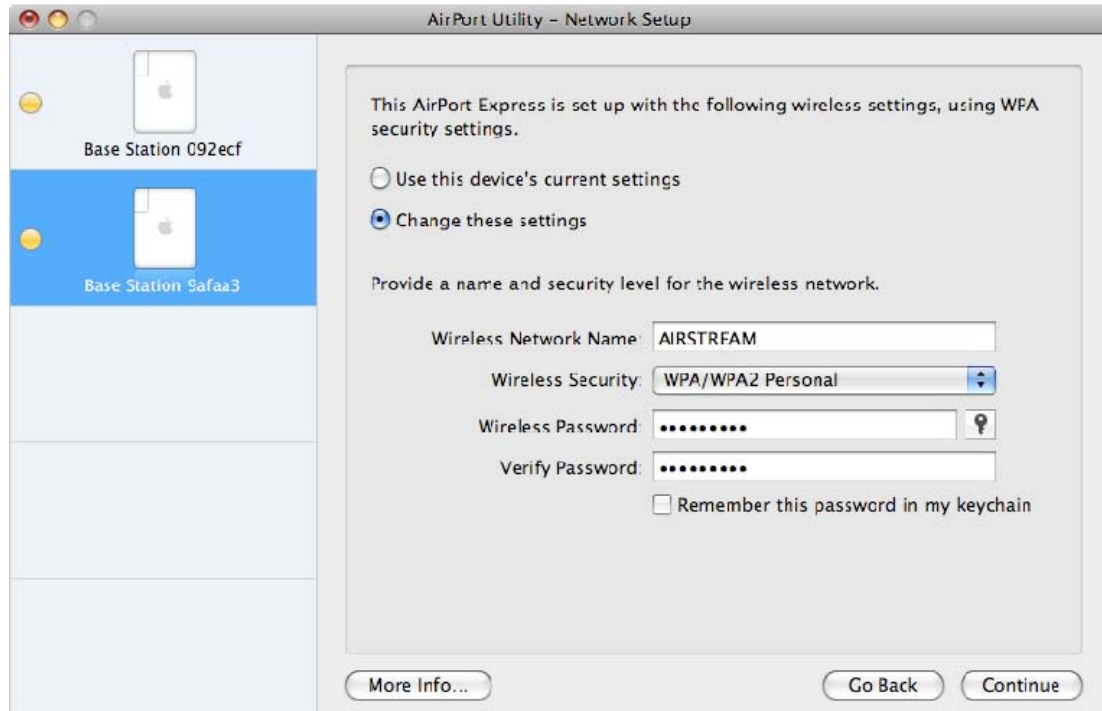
AirPort Utility – Network Setup

Base Station 092ecf

Base Station 9afaa3

This AirPort Express is set up with the following wireless settings, using WPA security settings.

Use this device's current settings

Change these settings

Provide a name and security level for the wireless network.

Wireless Network Name: AIRSTREAM

Wireless Security: WPA/WPA2 Personal

Wireless Password: •••••••••

Verify Password: •••••••••

Remember this password in my keychain

More Info...

Go Back

Continue